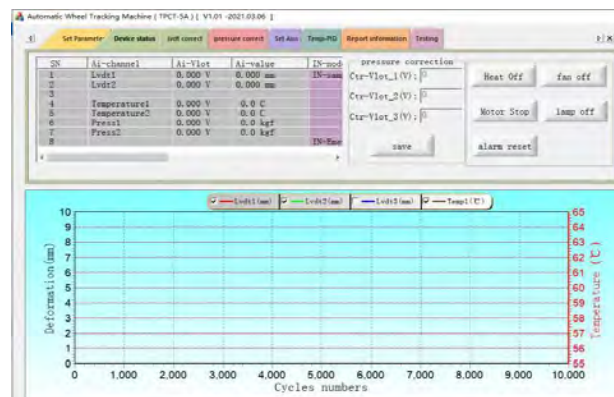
Automatic Wheel Tracking Machine ( TPCT-5A ) ( V1.01 -2021.03.06 )

Set Parameter | Device status | Lvdt correct | pressure correct | Set Axis | Temp-PID | Report information | Testing

| SN | Ai-channel | Ai-Vlot | Ai-value | IN-mod |
|---|---|---|---|---|
| 1 | Lvdt1 | 0.000 V | 0.000 mm | IN-sam |
| 2 | Lvdt2 | 0.000 V | 0.000 mm | |
| 3 | | | | |
| 4 | Temperature1 | 0.000 V | 0.0 C | |
| 5 | Temperature2 | 0.000 V | 0.0 C | |
| 6 | Press1 | 0.000 V | 0.0 kgf | |
| 7 | Press2 | 0.000 V | 0.0 kgf | |
| 8 | | | | IN-Eme |

pressure correction
Ctr-Vlot_1(V): 0
Ctr-Vlot_2(V): 0
Ctr-Vlot_3(V): 0
save

Heat Off
fan off
Motor Stop
lamp off
alarm reset

Lvdt1(mm) | Lvdt2(mm) | Lvdt3(mm) | Temp1(℃)

Deformation (mm)
10
9
8
7
6
5
4
3
2
1
0

Temperature (℃)
65
64
63
62
61
60
59
58
57
56
55

0 1,000 2,000 3,000 4,000 5,000 6,000 7,000 8,000 9,000 10,000
Cycles numbers